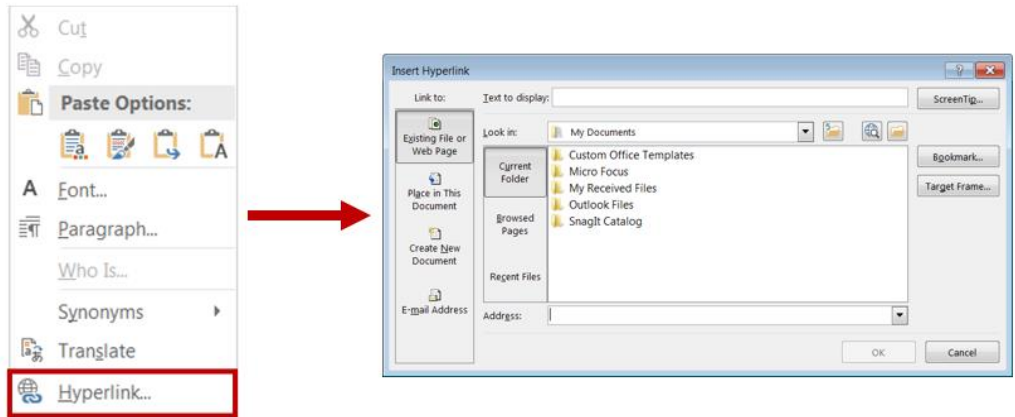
Cut
Copy
Paste Options:
Font...
Paragraph...
Who Is...
Synonyms
Translate
Hyperlink...

Insert Hyperlink
?
X
Link to:
Text to display:
ScreenTip...
Existing File or Web Page
Look in:
My Documents
Current Folder
Custom Office Templates
Micro Focus
My Received Files
Outlook Files
SnagIt Catalog
Bookmark...
Target Frame...
Place in This Document
Browsed Pages
Create New Document
Recent Files
E-mail Address
Address:
OK
Cancel